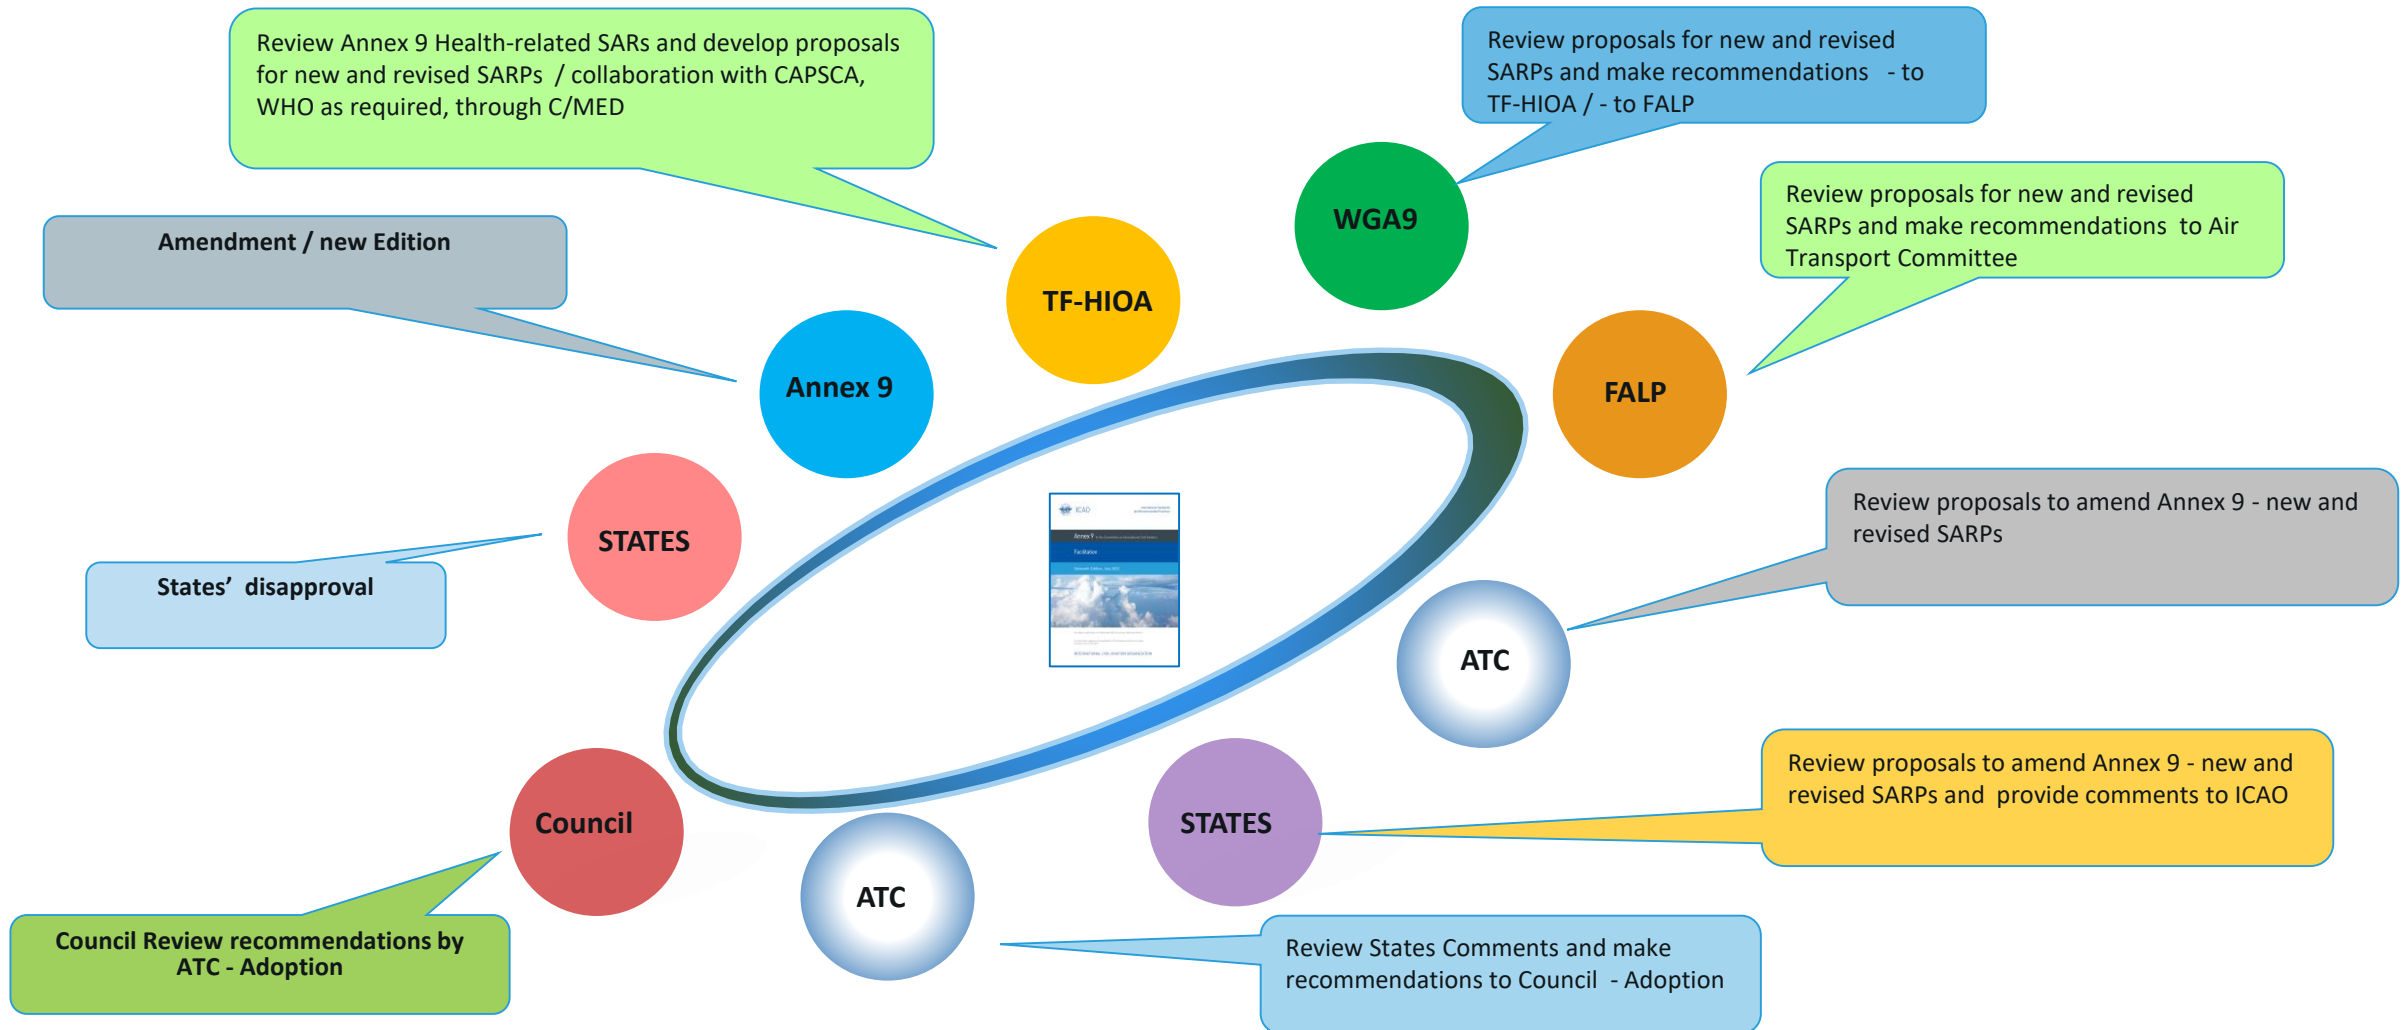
Review Annex 9 Health-related SARs and develop proposals for new and revised SARPs / collaboration with CAPSCA, WHO as required, through C/MED

Review proposals for new and revised SARPs and make recommendations - to TF-HIOA / - to FALP

WGA9

Review proposals for new and revised SARPs and make recommendations to Air Transport Committee

Amendment / new Edition

TF-HIOA

Annex 9

FALP

STATES

Review proposals to amend Annex 9 - new and revised SARPs

States' disapproval

ATC

Review proposals to amend Annex 9 - new and revised SARPs and provide comments to ICAO

Council

STATES

ATC

Council Review recommendations by ATC - Adoption

Review States Comments and make recommendations to Council - Adoption